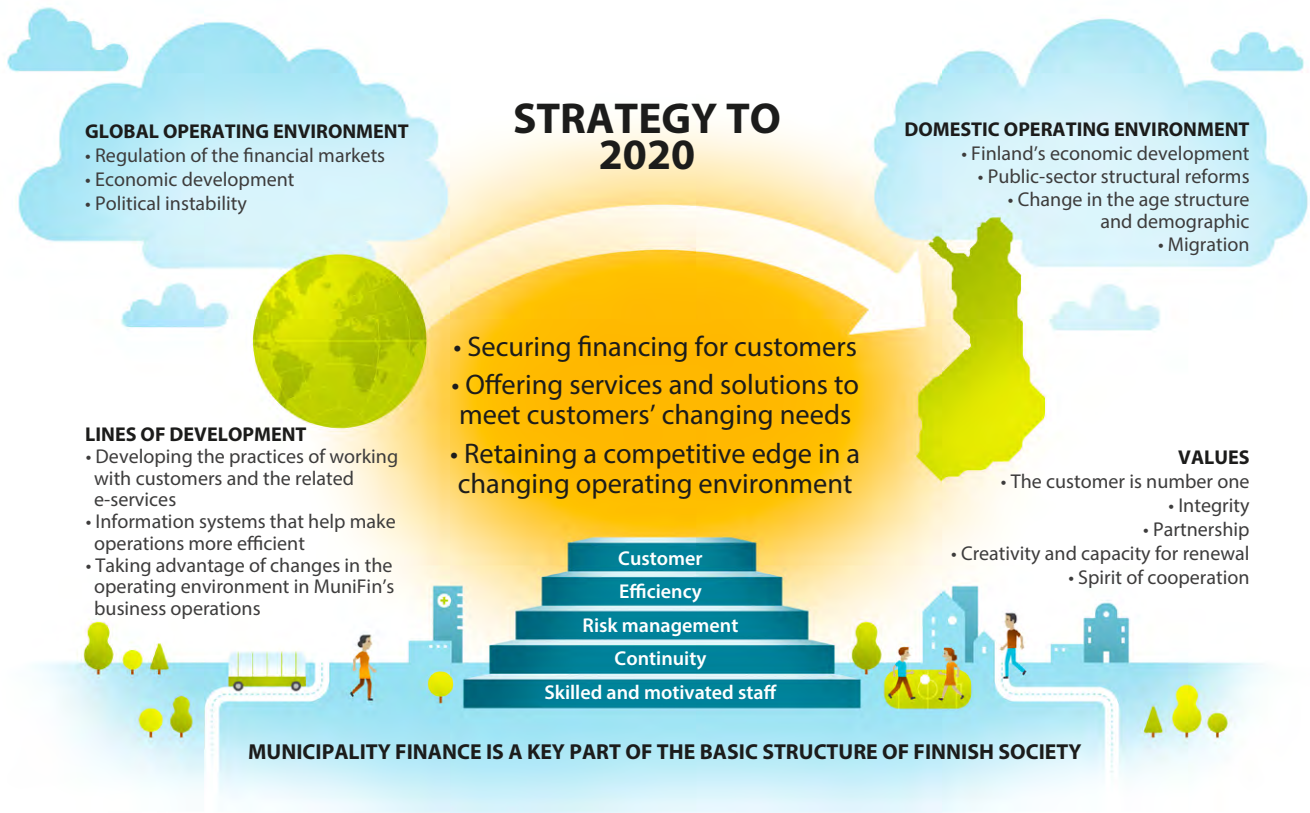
STRATEGY TO 2020

GLOBAL OPERATING ENVIRONMENT
• Regulation of the financial markets
• Economic development
• Political instability

DOMESTIC OPERATING ENVIRONMENT
• Finland's economic development
• Public-sector structural reforms
• Change in the age structure and demographic
• Migration

• Securing financing for customers
• Offering services and solutions to meet customers' changing needs
• Retaining a competitive edge in a changing operating environment

LINES OF DEVELOPMENT
• Developing the practices of working with customers and the related e-services
• Information systems that help make operations more efficient
• Taking advantage of changes in the operating environment in MuniFin's business operations

VALUES
• The customer is number one
• Integrity
• Partnership
• Creativity and capacity for renewal
• Spirit of cooperation

Customer
Efficiency
Risk management
Continuity
Skilled and motivated staff

MUNICIPALITY FINANCE IS A KEY PART OF THE BASIC STRUCTURE OF FINNISH SOCIETY